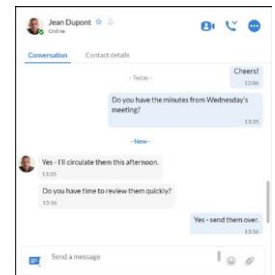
Jean Dupont
Online

Conversation
Contact details

- Today -

Cheers!
12:06

Do you have the minutes from Wednesday's meeting?
13:35

- New -

Yes - I'll circulate them this afternoon.
13:35

Do you have time to review them quickly?
13:36

Yes - send them over.
13:36

Send a message